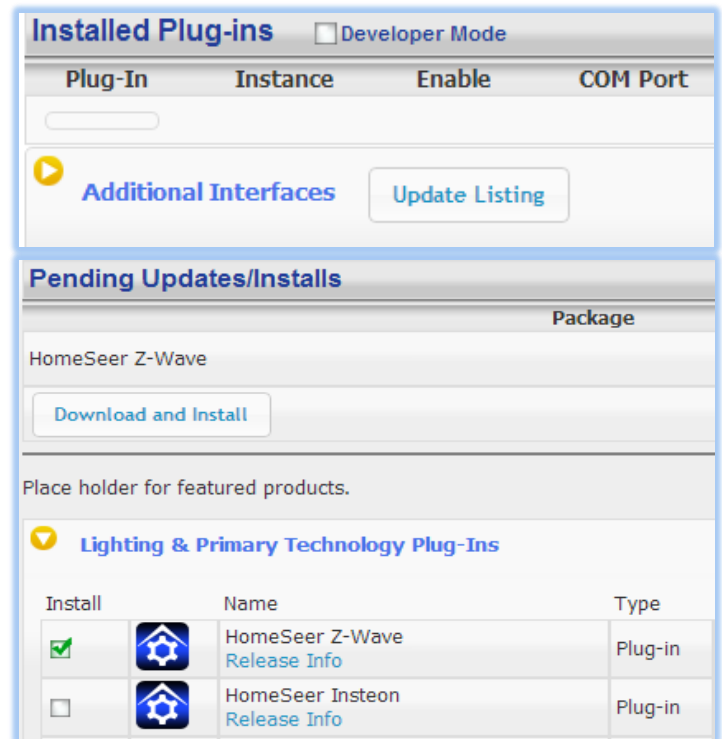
Installed Plug-ins

Developer Mode

| Plug-In | Instance | Enable | COM Port |
|---|---|---|---|

Additional Interfaces

Update Listing

Pending Updates/Installs

Package

HomeSeer Z-Wave

Download and Install

Place holder for featured products.

Lighting & Primary Technology Plug-Ins

| Install | | Name | Type |
|---|---|---|---|
| ☑ | | HomeSeer Z-Wave Release Info | Plug-in |
| ☐ | | HomeSeer Insteon Release Info | Plug-in |